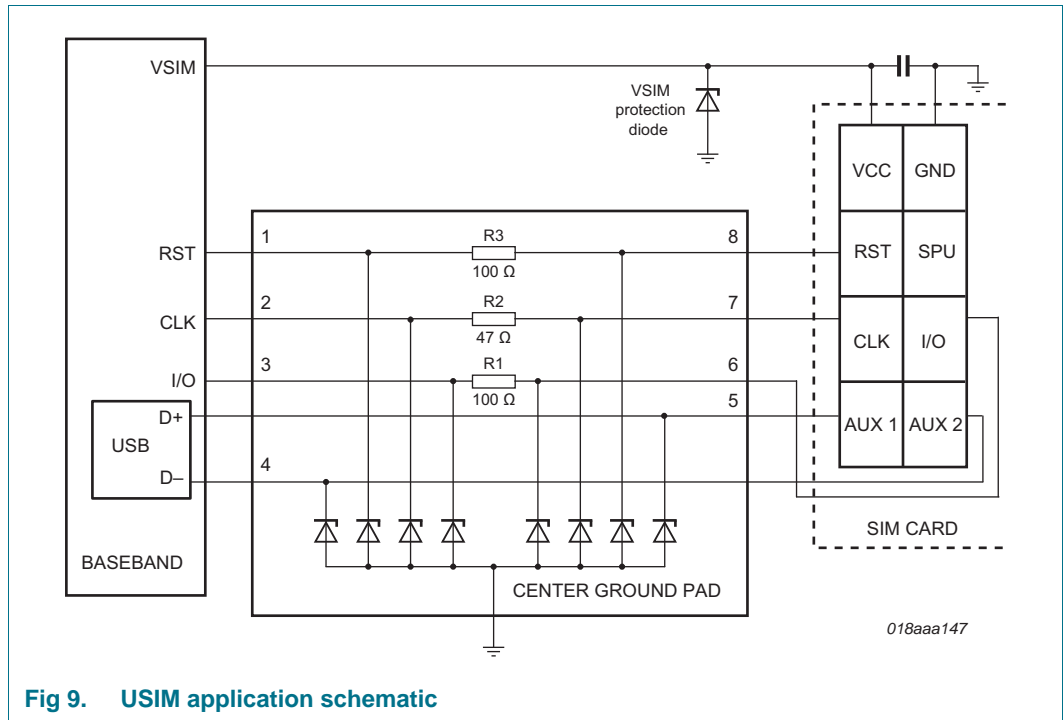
VSIM

VSIM protection diode

VCC GND

RST SPU

CLK I/O

AUX 1 AUX 2

SIM CARD

RST 1 R3 100 Ω 8

CLK 2 R2 47 Ω 7

I/O 3 R1 100 Ω 6

D+ 5

USB

D– 4

BASEBAND

CENTER GROUND PAD

018aaa147

Fig 9. USIM application schematic